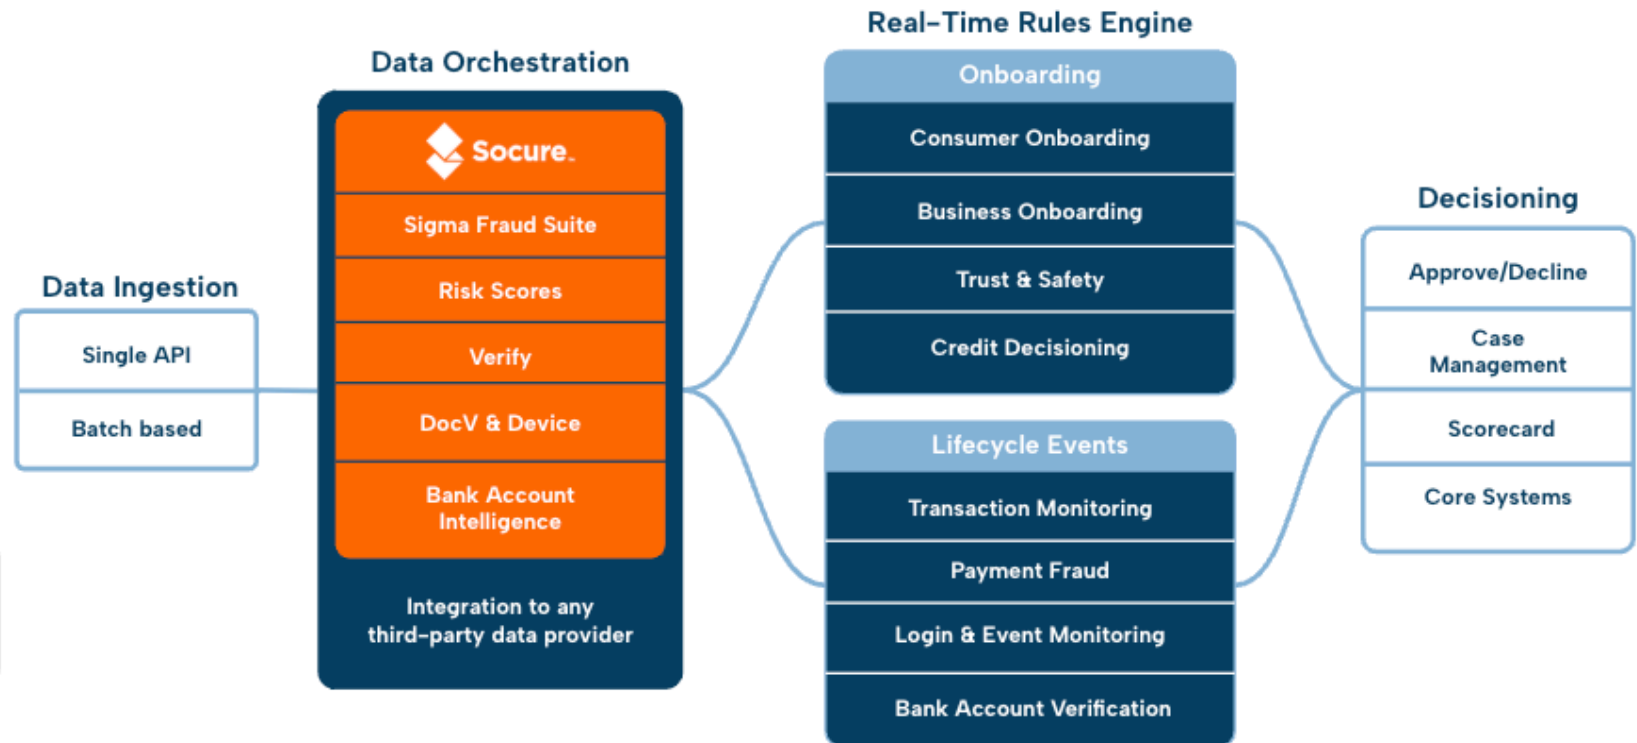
Real-Time Rules Engine

Data Orchestration

Onboarding

Consumer Onboarding

Business Onboarding

Trust & Safety

Credit Decisioning

Lifecycle Events

Transaction Monitoring

Payment Fraud

Login & Event Monitoring

Bank Account Verification

Socure.

Sigma Fraud Suite

Risk Scores

Verify

DocV & Device

Bank Account Intelligence

Integration to any third-party data provider

Data Ingestion

Single API

Batch based

Decisioning

Approve/Decline

Case Management

Scorecard

Core Systems